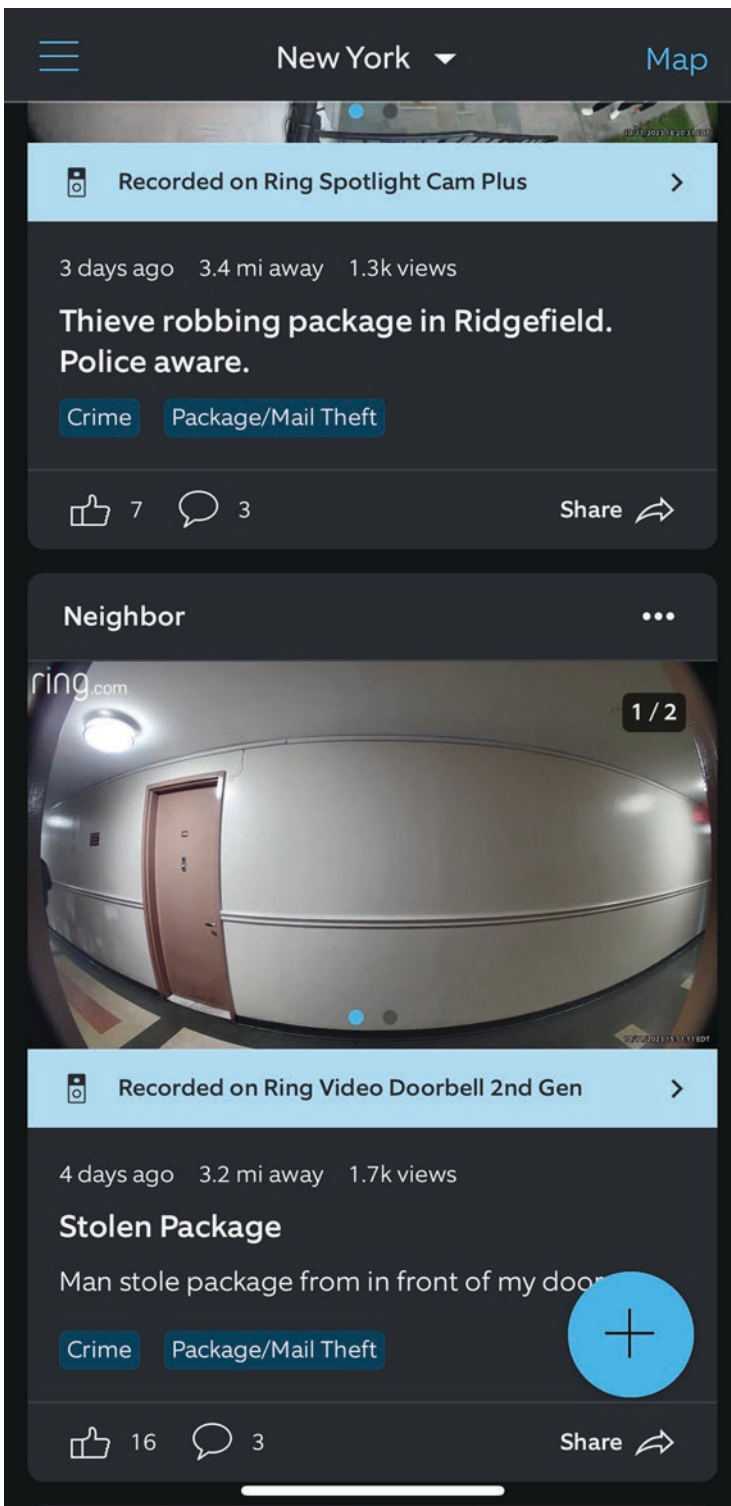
New York
Map

Recorded on Ring Spotlight Cam Plus

3 days ago 3.4 mi away 1.3k views

Thieve robbing package in Ridgefield. Police aware.

Crime Package/Mail Theft

7 3 Share

Neighbor

ring.com

1 / 2

Recorded on Ring Video Doorbell 2nd Gen

4 days ago 3.2 mi away 1.7k views

Stolen Package

Man stole package from in front of my doo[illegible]

Crime Package/Mail Theft

16 3 Share